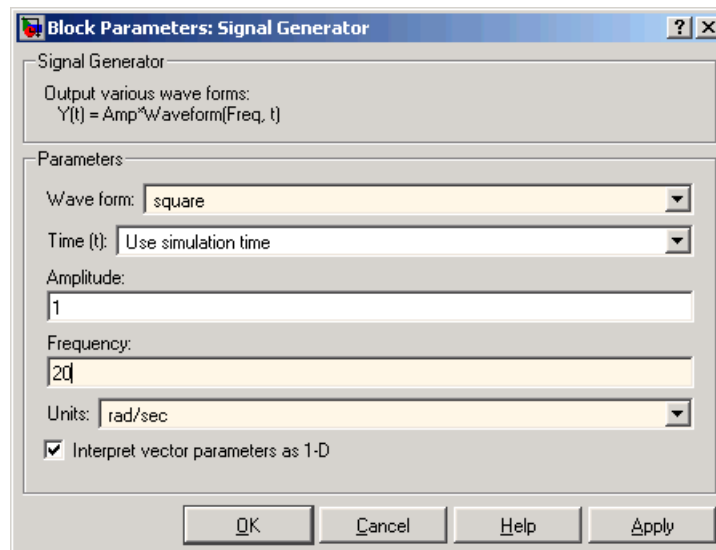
Block Parameters: Signal Generator

? X

Signal Generator

Output various wave forms:
Y(t) = Amp*Waveform(Freq, t)

Parameters

Wave form: square

Time (t): Use simulation time

Amplitude:

1

Frequency:

20

Units: rad/sec

Interpret vector parameters as 1-D

OK Cancel Help Apply